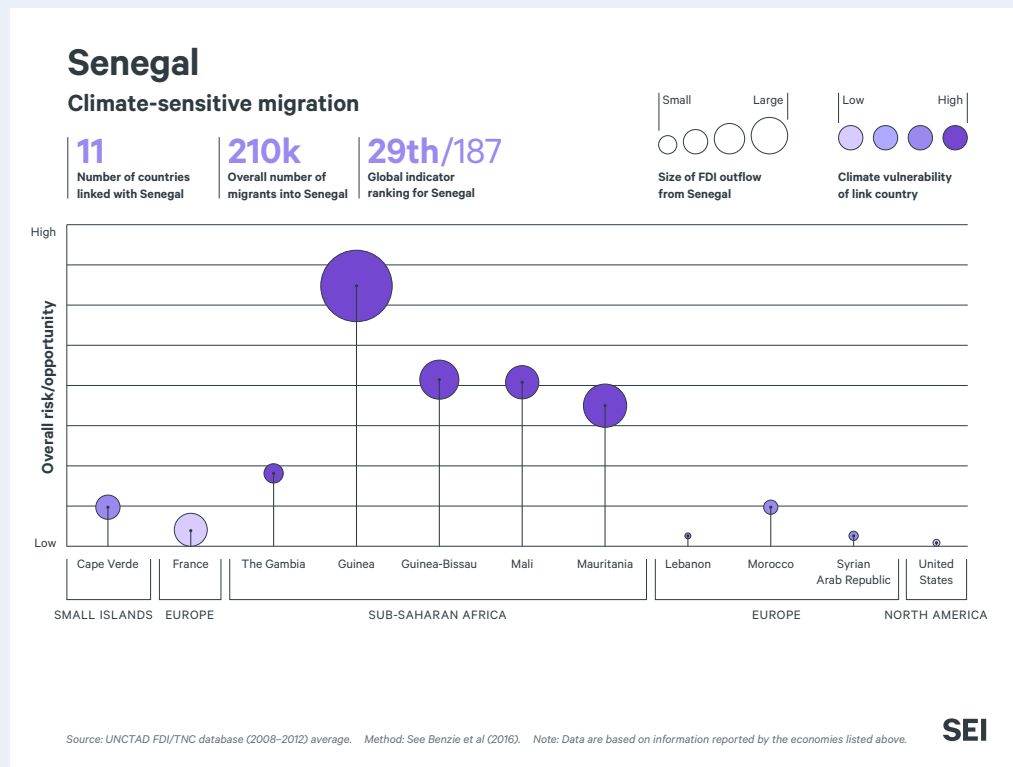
Senegal

Climate-sensitive migration

11
Number of countries linked with Senegal

210k
Overall number of migrants into Senegal

29th/187
Global indicator ranking for Senegal

Small
Large
Size of FDI outflow from Senegal

Low
High
Climate vulnerability of link country

High
Overall risk/opportunity
Low

Cape Verde
France
The Gambia
Guinea
Guinea-Bissau
Mali
Mauritania
Lebanon
Morocco
Syrian Arab Republic
United States

SMALL ISLANDS
EUROPE
SUB-SAHARAN AFRICA
EUROPE
NORTH AMERICA

Source: UNCTAD FDI/TNC database (2008–2012) average. Method: See Benzie et al (2016). Note: Data are based on information reported by the economies listed above.

SEI